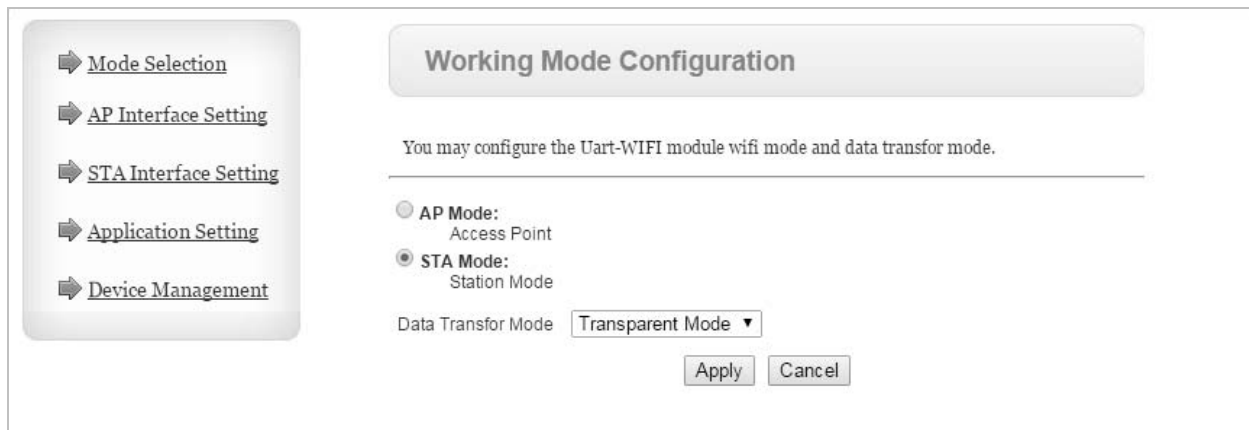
Mode Selection

AP Interface Setting

STA Interface Setting

Application Setting

Device Management

Working Mode Configuration

You may configure the Uart-WIFI module wifi mode and data transfor mode.

AP Mode:
Access Point

STA Mode:
Station Mode

Data Transfor Mode Transparent Mode

Apply Cancel